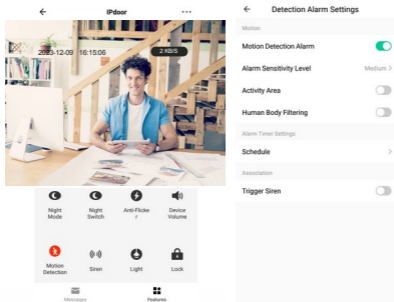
IPdoor

2023-12-09 16:15:06

2 KB/S

Night Mode

Night Switch

Anti-Flicker

Device Volume

Motion Detection

Siren

Light

Lock

Messages

Features

Detection Alarm Settings

Motion

Motion Detection Alarm

Alarm Sensitivity Level

Medium >

Activity Area

Human Body Filtering

Alarm Timer Settings

Schedule

>

Association

Trigger Siren